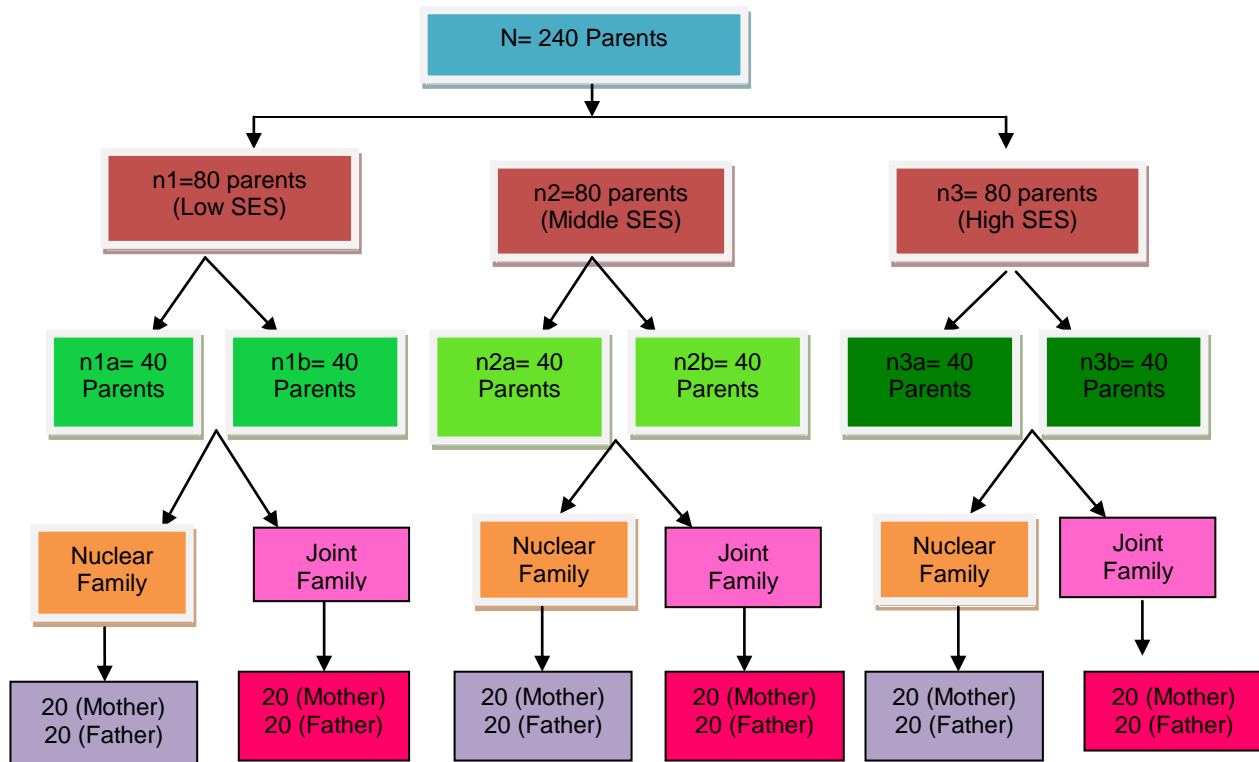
N= 240 Parents

n1=80 parents (Low SES)

n2=80 parents (Middle SES)

n3= 80 parents (High SES)

n1a= 40 Parents

n1b= 40 Parents

n2a= 40 Parents

n2b= 40 Parents

n3a= 40 Parents

n3b= 40 Parents

Nuclear Family

Joint Family

Nuclear Family

Joint Family

Nuclear Family

Joint Family

20 (Mother) 20 (Father)

20 (Mother) 20 (Father)

20 (Mother) 20 (Father)

20 (Mother) 20 (Father)

20 (Mother) 20 (Father)

20 (Mother) 20 (Father)